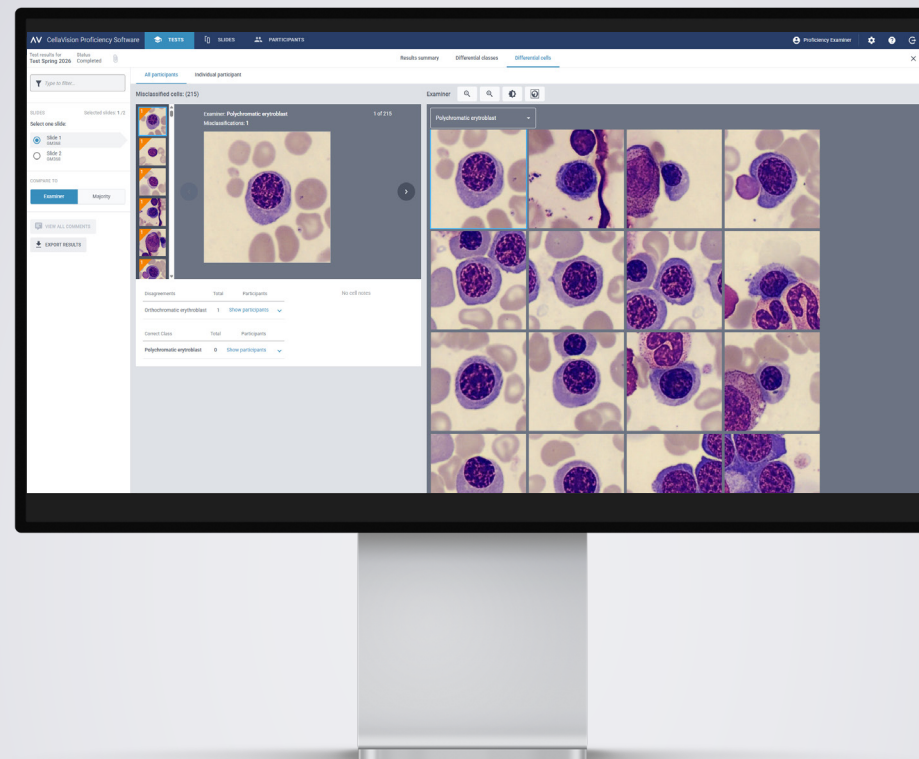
AV CellaVision Proficiency Software TESTS SLIDES PARTICIPANTS Proficiency Examiner

Test results for Status
Test Spring 2026 Completed

Results summary Differential classes Differential cells

Type to filter...

All participants Individual participant

SLIDES Selected slides: 1 / 2
Select one slide
Slide 1
SM500
Slide 2
SM500

COMPARE TO
Examiner Majority

VIEW ALL COMMENTS
EXPORT RESULTS

Misclassified cells: (215)

Examiner: Polychromatic erytroblast
Misclassifications: 1
1 of 215

| Disagreements | Total | Participants |
|---|---|---|
| Orthochromatic erythroblast | 1 | Show participants |

| Correct Class | Total | Participants |
|---|---|---|
| Polychromatic erytroblast | 0 | Show participants |

No cell notes

Examiner:

Polychromatic erytroblast